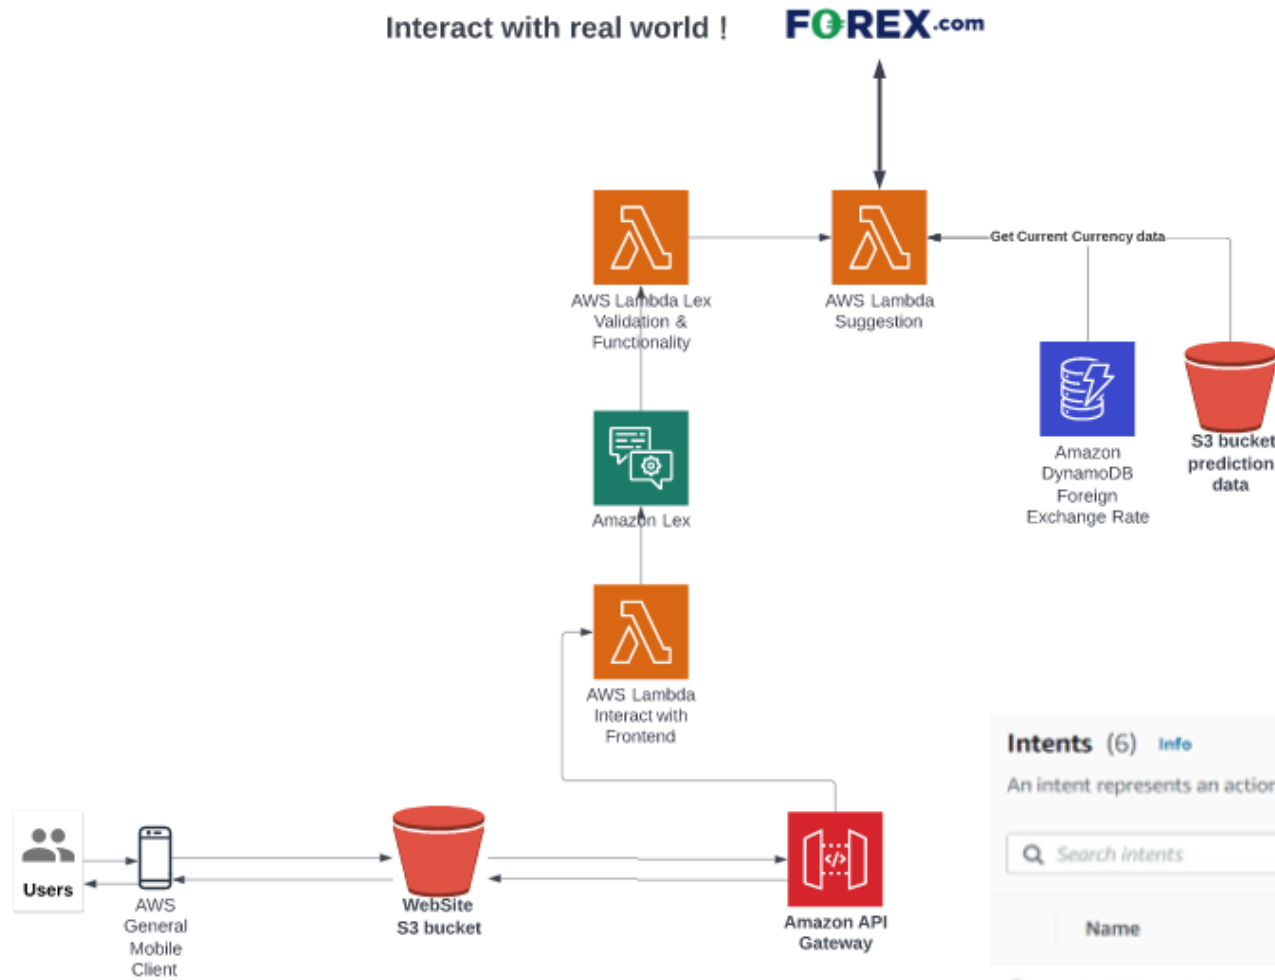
Interact with real world !

FOREX.com

AWS Lambda Lex Validation & Functionality

AWS Lambda Suggestion

Get Current Currency data

Amazon DynamoDB Foreign Exchange Rate

S3 bucket prediction data

Amazon Lex

AWS Lambda Interact with Frontend

Intents (6) Info

An intent represents an actior

Search intents

Name

Users

AWS General Mobile Client

WebSite S3 bucket

Amazon API Gateway